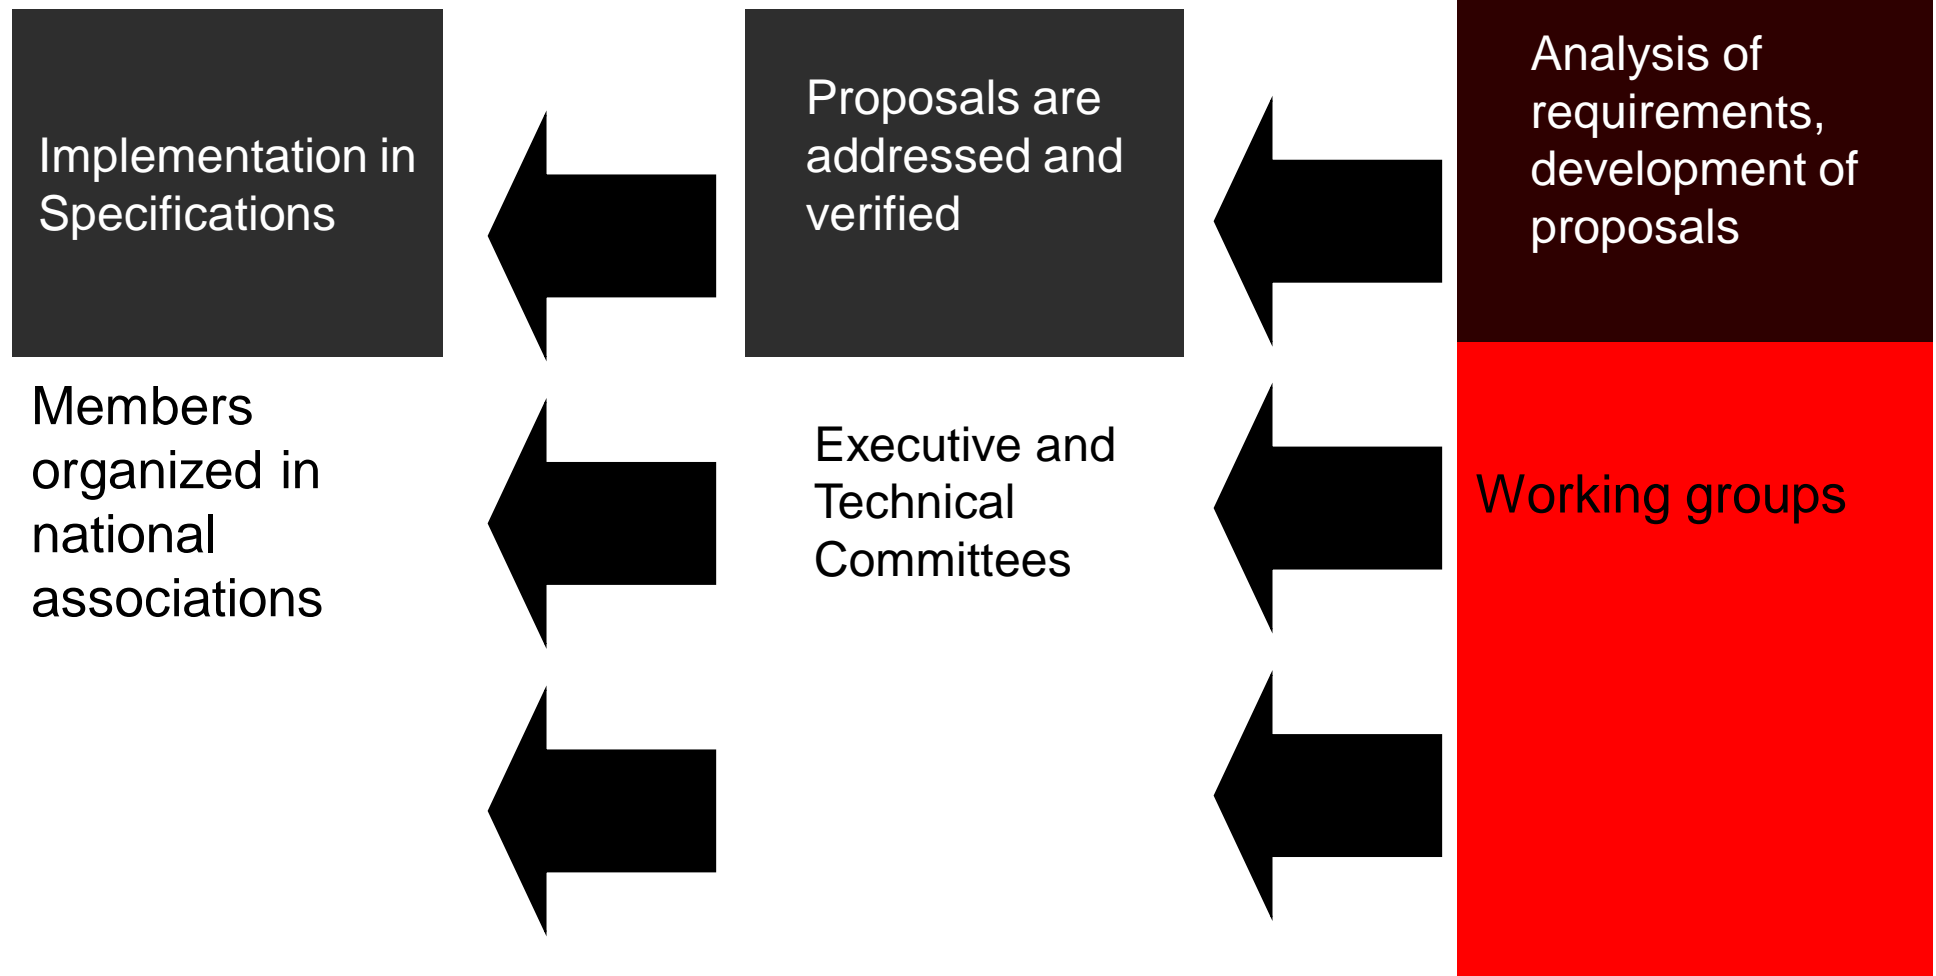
Implementation in Specifications

Proposals are addressed and verified

Analysis of requirements, development of proposals

Members organized in national associations

Executive and Technical Committees

Working groups